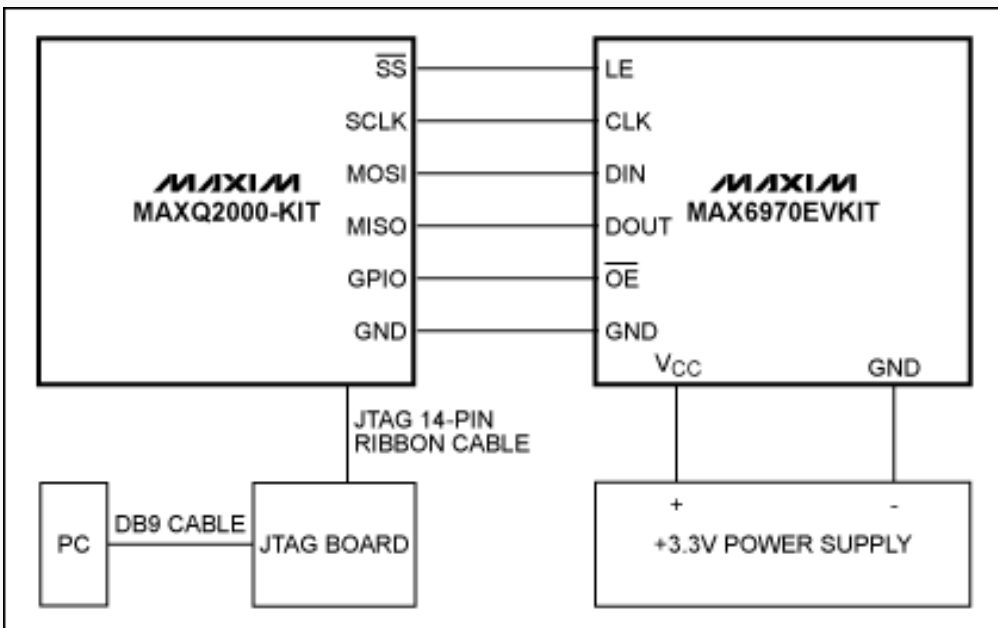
MAXIM
MAXQ2000-KIT

$\overline{SS}$
SCLK
MOSI
MISO
GPIO
GND

LE
CLK
DIN
DOUT
$\overline{OE}$
GND

MAXIM
MAX6970EVKIT

$V_{CC}$
GND

JTAG 14-PIN
RIBBON CABLE

PC
DB9 CABLE
JTAG BOARD

+
-
+3.3V POWER SUPPLY